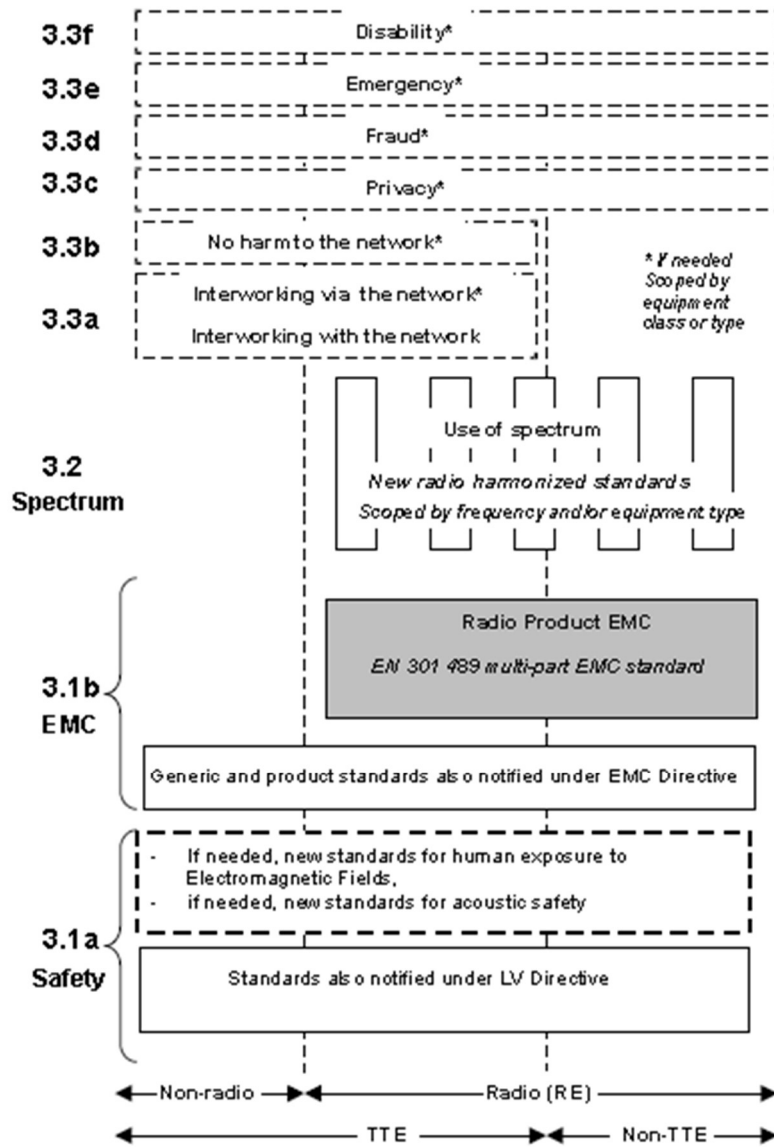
3.3f
Disability*

3.3e
Emergency*

3.3d
Fraud*

3.3c
Privacy*

3.3b
No harm to the network*

* If needed
Scoped by equipment class or type

3.3a
Interworking via the network*
Interworking with the network

3.2
Spectrum

Use of spectrum
New radio harmonized standards
Scoped by frequency and/or equipment type

3.1b
EMC

Radio Product EMC
EN 301 489 multi-part EMC standard

Generic and product standards also notified under EMC Directive

3.1a
Safety

- If needed, new standards for human exposure to Electromagnetic Fields,
- if needed, new standards for acoustic safety

Standards also notified under LV Directive

Non-radio
Radio (RE)
TTE
Non-TTE